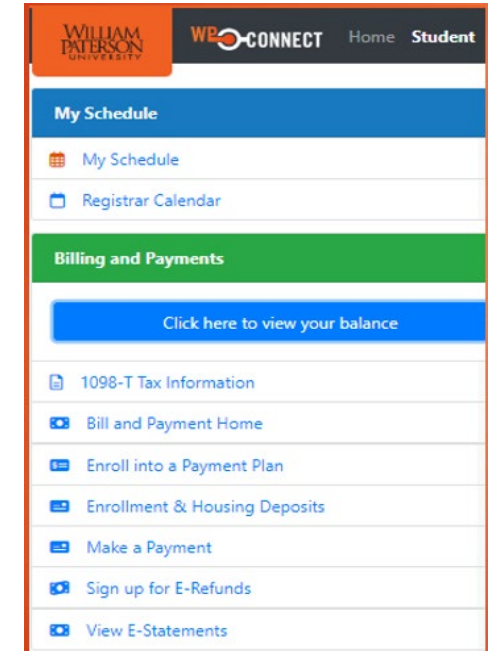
WILLIAM PATERSON UNIVERSITY

WP CONNECT Home Student

My Schedule

My Schedule

Registrar Calendar

Billing and Payments

Click here to view your balance

1098-T Tax Information

Bill and Payment Home

Enroll into a Payment Plan

Enrollment & Housing Deposits

Make a Payment

Sign up for E-Refunds

View E-Statements